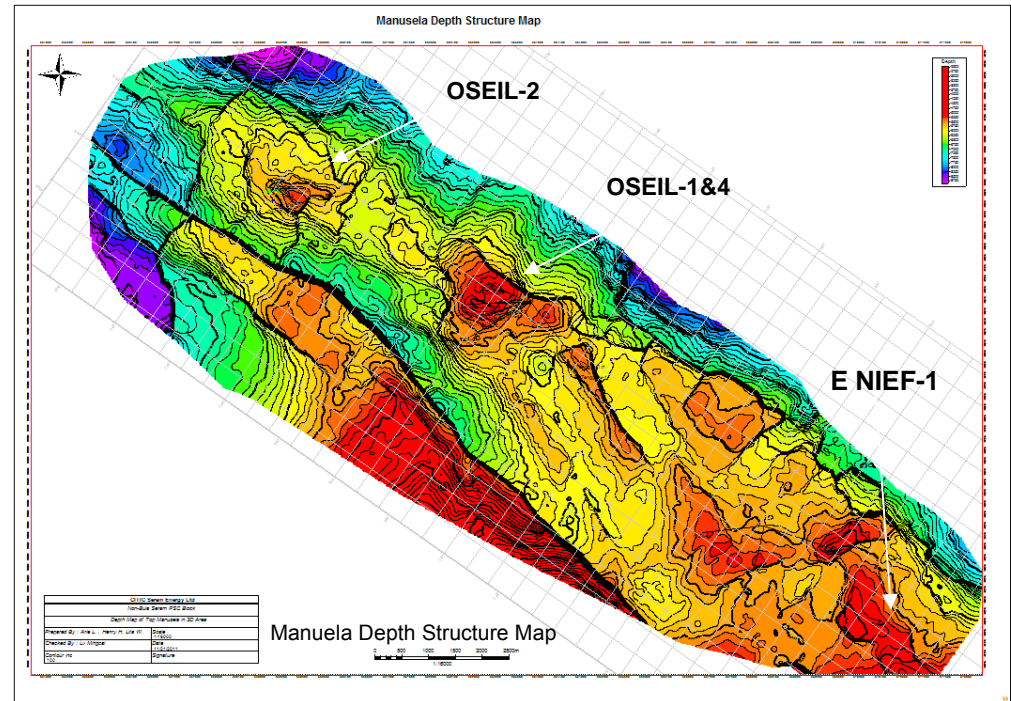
Manuela Depth Structure Map

OSEIL-2

OSEIL-1&4

E NIEF-1

Depth

CITIC Seram Energy Ltd
Non-Bula Seram PSC Block
Depth Map of Top Manusela in 3D Area

| Prepared By : Arie L , Henry H, Lita W | Scale 1:15000 |
|---|---|
| Checked By : Li Mingcai | Date 11/01/2011 |
| Contour Int 100 | Signature |

Manuela Depth Structure Map

0 500 1000 1500 2000 2500m
1:15000